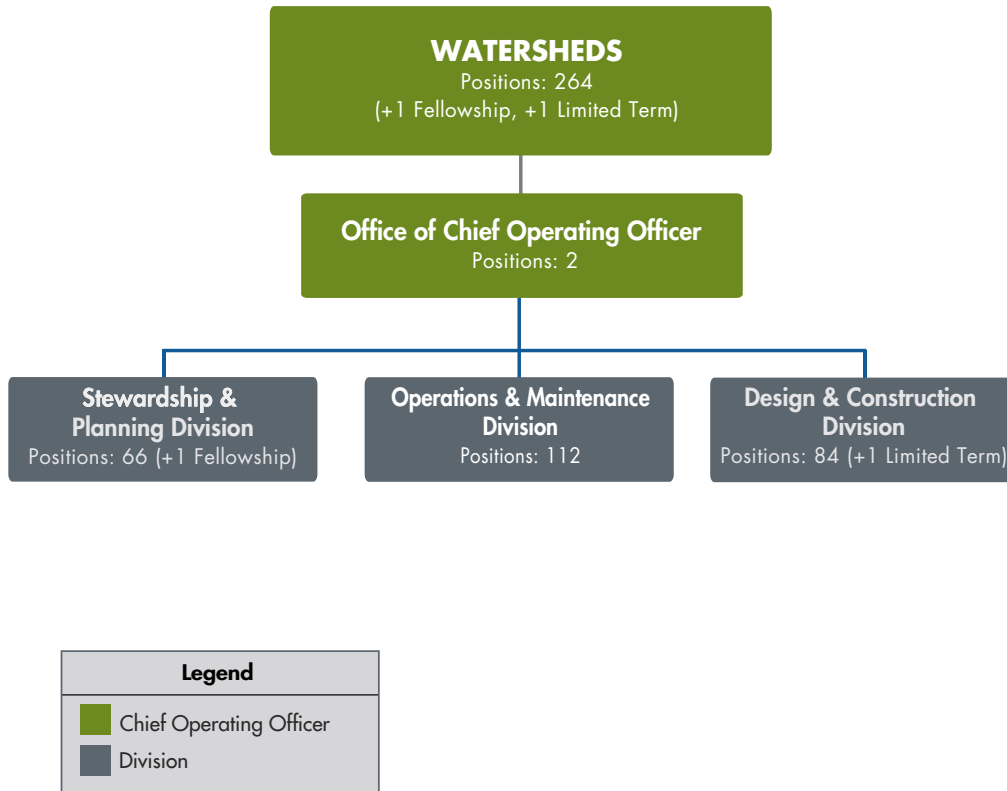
WATERSHEDS
Positions: 264
(+1 Fellowship, +1 Limited Term)

Office of Chief Operating Officer
Positions: 2

Stewardship & Planning Division
Positions: 66 (+1 Fellowship)

Operations & Maintenance Division
Positions: 112

Design & Construction Division
Positions: 84 (+1 Limited Term)

Legend
Chief Operating Officer
Division